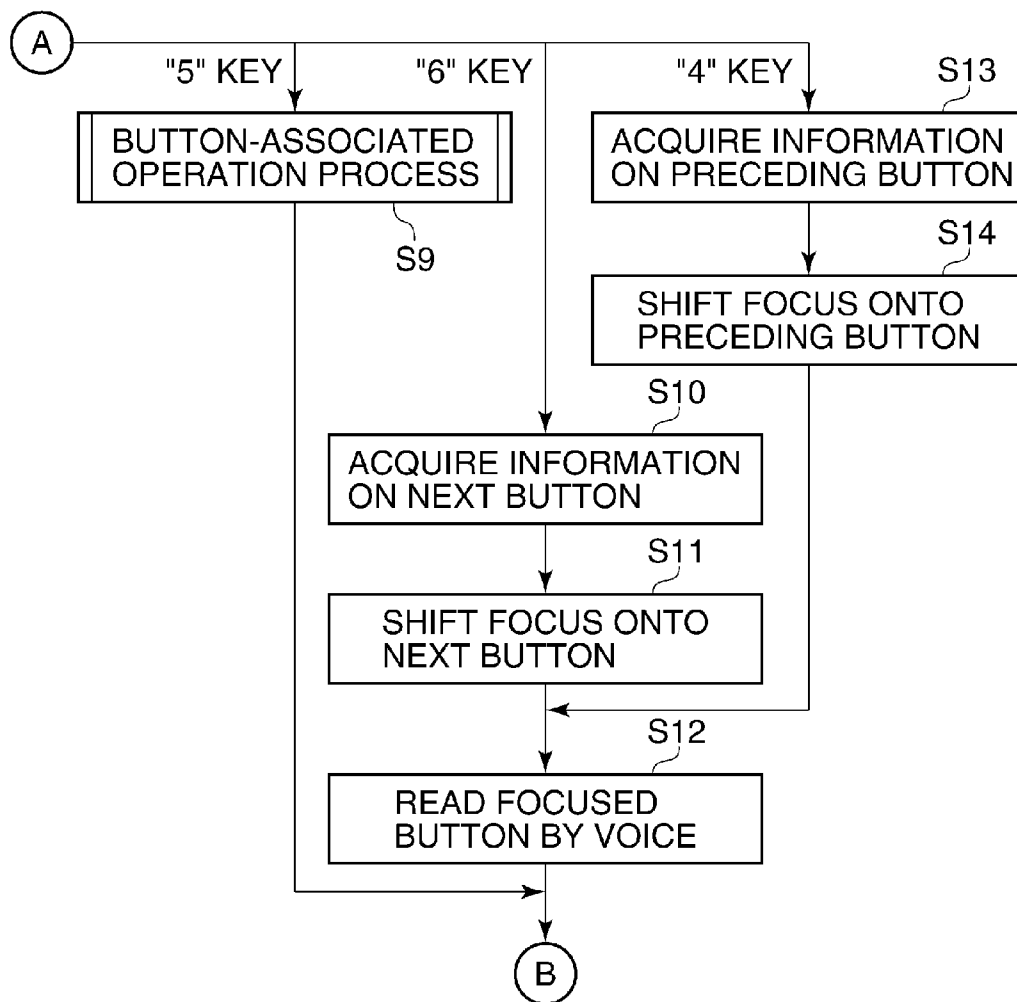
A

"5" KEY

"6" KEY

"4" KEY

S13

BUTTON-ASSOCIATED OPERATION PROCESS

S9

ACQUIRE INFORMATION ON PRECEDING BUTTON

S14

SHIFT FOCUS ONTO PRECEDING BUTTON

S10

ACQUIRE INFORMATION ON NEXT BUTTON

S11

SHIFT FOCUS ONTO NEXT BUTTON

S12

READ FOCUSED BUTTON BY VOICE

B